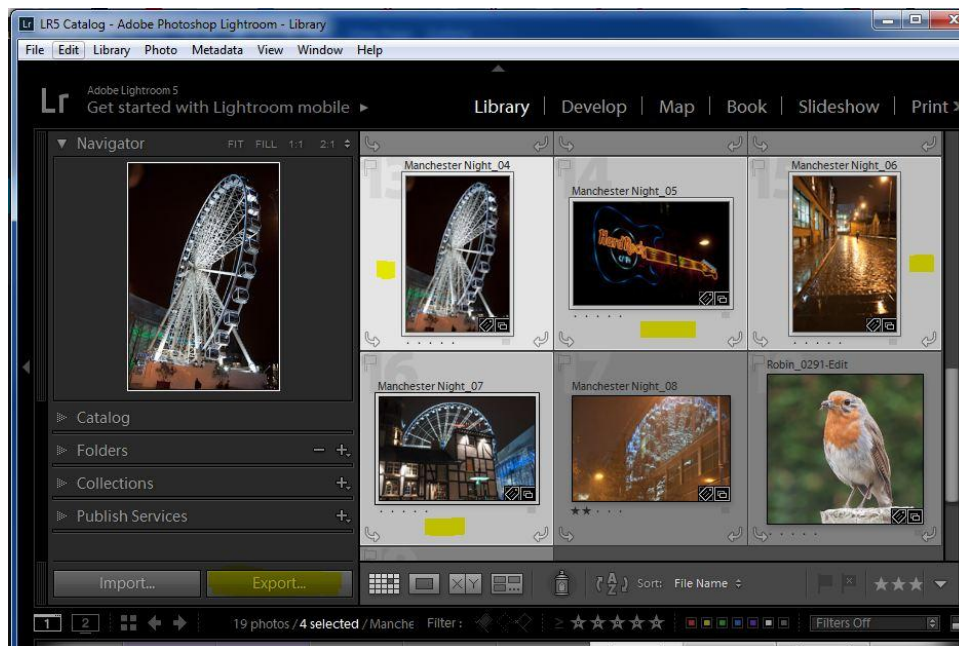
LR5 Catalog - Adobe Photoshop Lightroom - Library

File Edit Library Photo Metadata View Window Help

Adobe Lightroom 5
Get started with Lightroom mobile ▸

Library | Develop | Map | Book | Slideshow | Print

▼ Navigator FIT FILL 1:1 2:1

Manchester Night_04
Manchester Night_05
Manchester Night_06
Manchester Night_07
Manchester Night_08
Robin_0291-Edit

▶ Catalog
▶ Folders
▶ Collections
▶ Publish Services

Import...
Export...

Sort: File Name

1 2 19 photos / 4 selected / Manche Filter : Filters Off